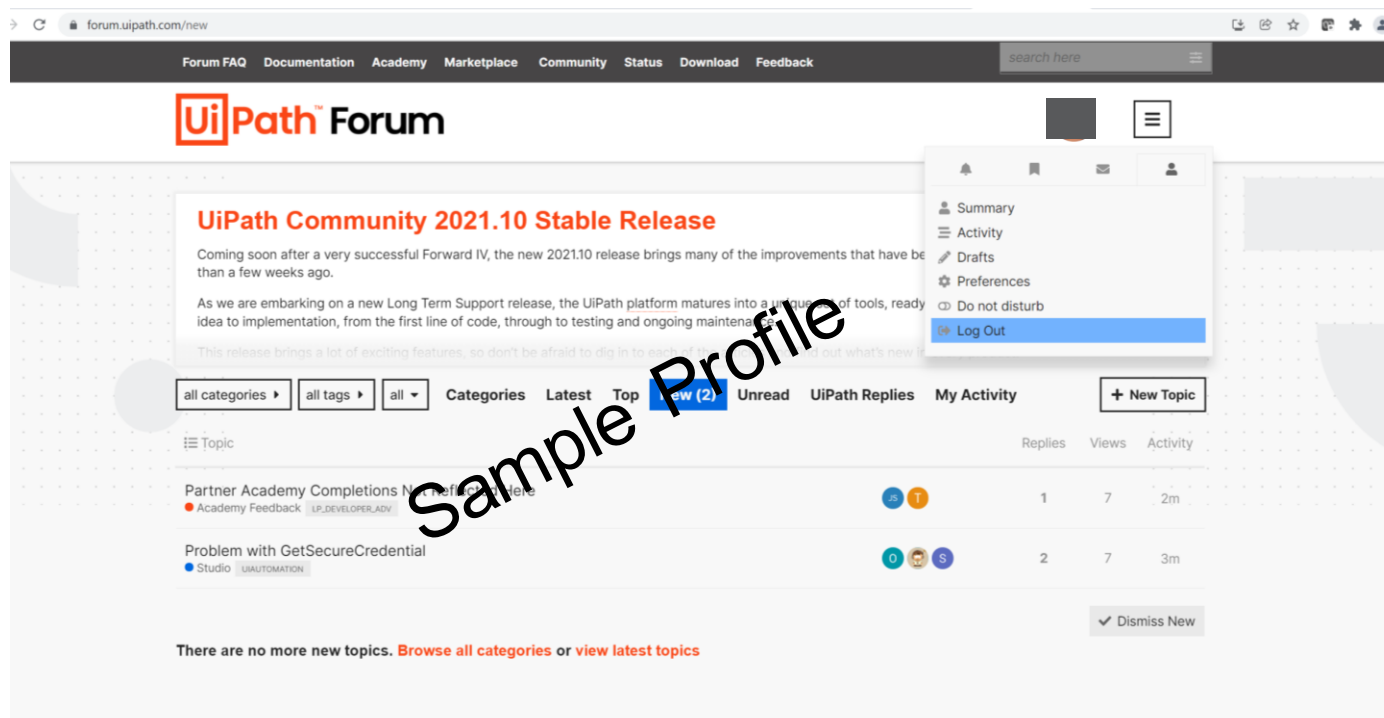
forum.uipath.com/new

Forum FAQ Documentation Academy Marketplace Community Status Download Feedback

search here

UiPath Forum

Summary
Activity
Drafts
Preferences
Do not disturb
Log Out

UiPath Community 2021.10 Stable Release

Coming soon after a very successful Forward IV, the new 2021.10 release brings many of the improvements that have be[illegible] than a few weeks ago.

As we are embarking on a new Long Term Support release, the UiPath platform matures into a uni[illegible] of tools, ready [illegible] idea to implementation, from the first line of code, through to testing and ongoing mainten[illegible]

This release brings a lot of exciting features, so don't be afraid to dig in to each of th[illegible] d out what's new i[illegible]

Sample Profile

all categories all tags all Categories Latest Top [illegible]ew (2) Unread UiPath Replies My Activity + New Topic

Topic Replies Views Activity

Partner Academy Completions N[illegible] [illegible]ere
Academy Feedback LP_DEVELOPER_ADV
JS T 1 7 2m

Problem with GetSecureCredential
Studio UIAUTOMATION
O S 2 7 3m

Dismiss New

There are no more new topics. Browse all categories or view latest topics